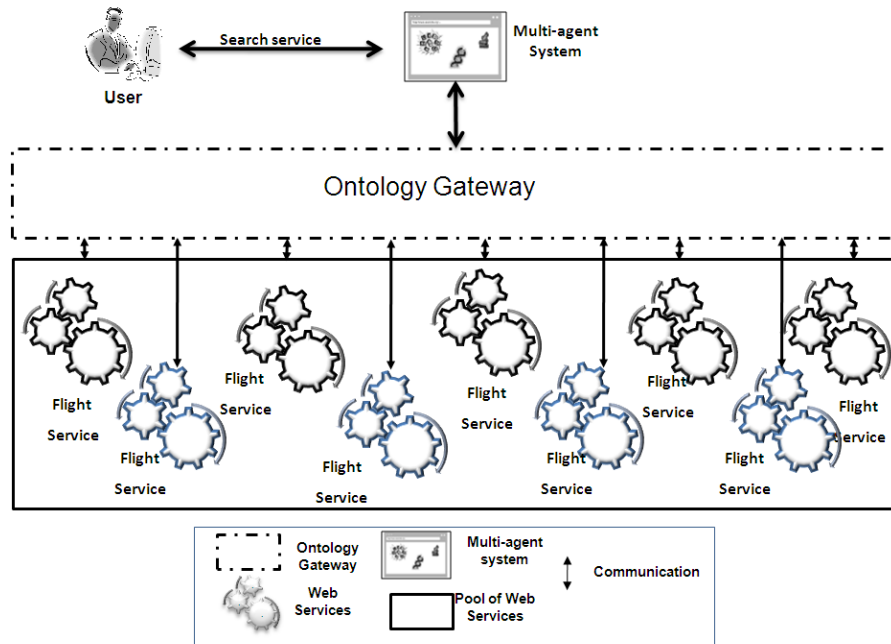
User

Search service

Multi-agent System

Ontology Gateway

Flight Service

Flight Service

Flight Service

Flight Service

Flight Service

Flight Service

Flight Service

Flight Service

Flight Service

Flight Service

Ontology Gateway

Multi-agent system

Communication

Web Services

Pool of Web Services